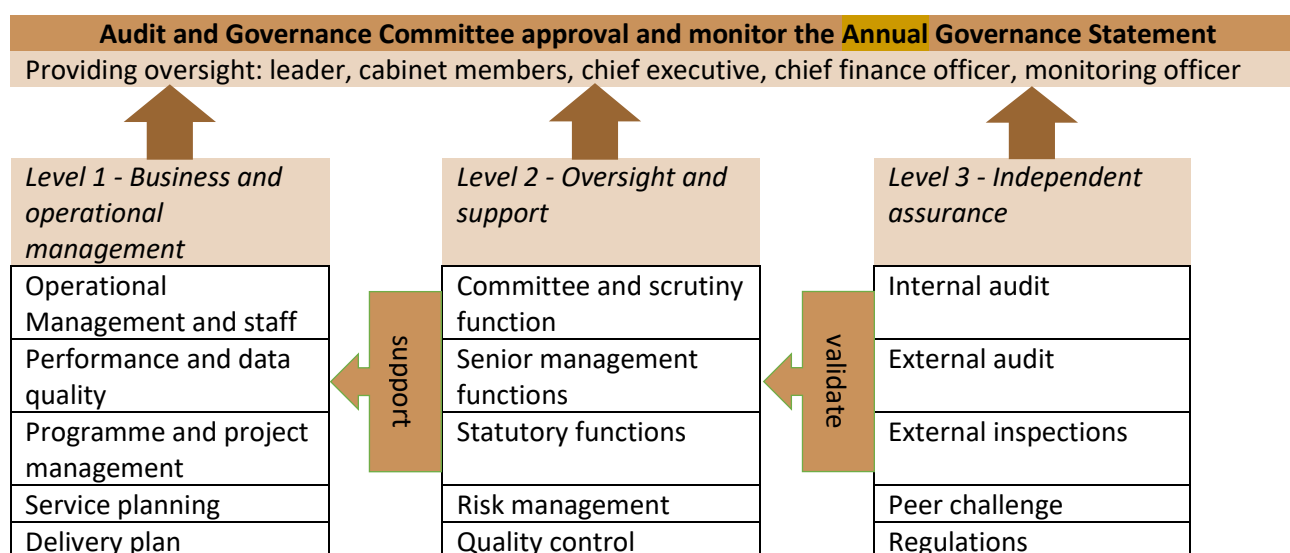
**Audit and Governance Committee approval and monitor the Annual Governance Statement**

Providing oversight: leader, cabinet members, chief executive, chief finance officer, monitoring officer

| *Level 1 - Business and operational management* |
|---|
| Operational Management and staff |
| Performance and data quality |
| Programme and project management |
| Service planning |
| Delivery plan |

support

| *Level 2 - Oversight and support* |
|---|
| Committee and scrutiny function |
| Senior management functions |
| Statutory functions |
| Risk management |
| Quality control |

validate

| *Level 3 - Independent assurance* |
|---|
| Internal audit |
| External audit |
| External inspections |
| Peer challenge |
| Regulations |